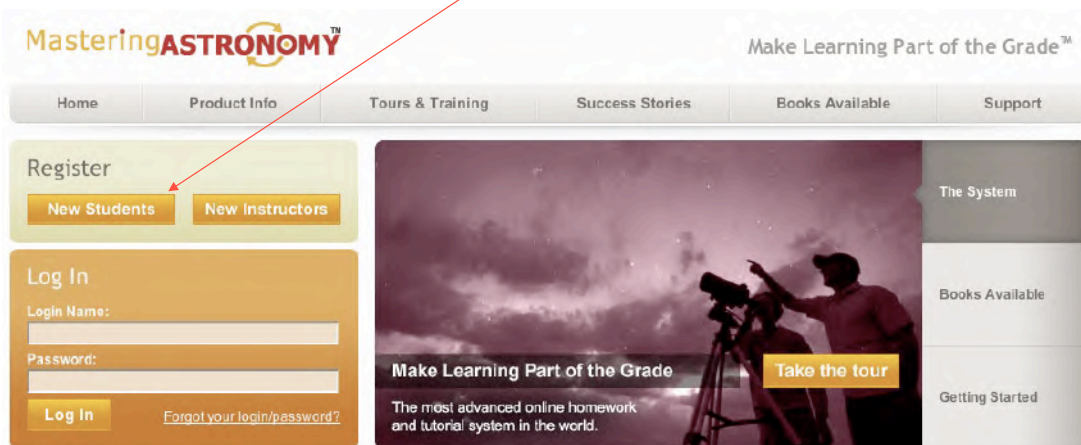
MasteringASTRONOMY™

Make Learning Part of the Grade™

Home
Product Info
Tours & Training
Success Stories
Books Available
Support

Register
New Students
New Instructors

Log In
Login Name:
Password:
Log In
Forgot your login/password?

Make Learning Part of the Grade
The most advanced online homework and tutorial system in the world.
Take the tour

The System
Books Available
Getting Started